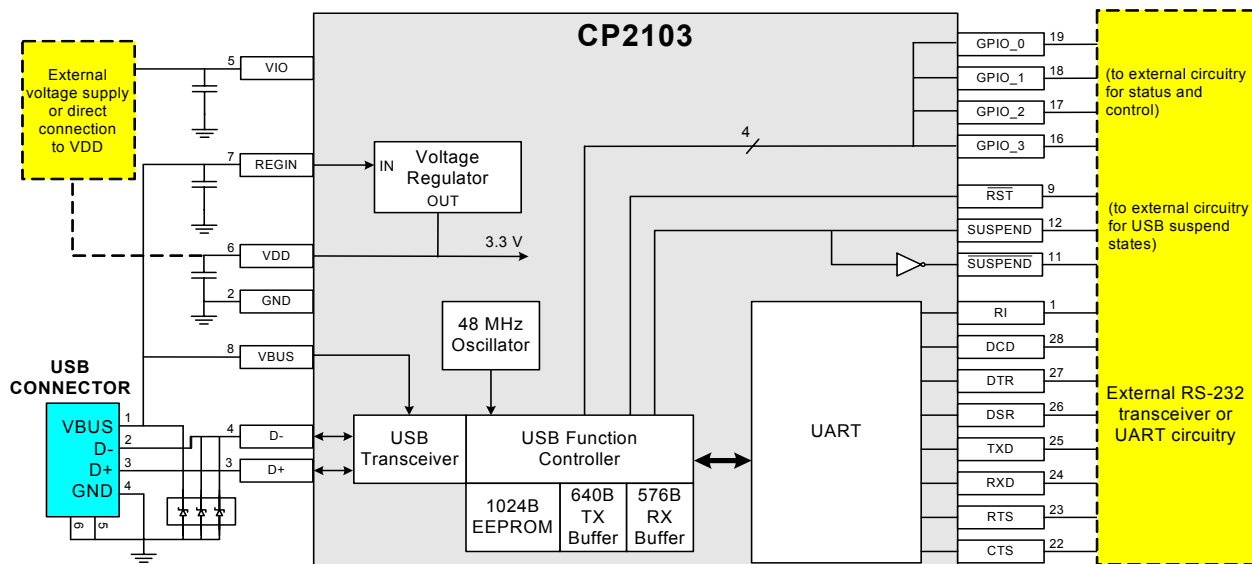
CP2103

External voltage supply or direct connection to VDD

5 VIO
7 REGIN
6 VDD
2 GND
8 VBUS
4 D-
3 D+

IN Voltage Regulator OUT

3.3 V

4

48 MHz Oscillator

USB Transceiver

USB Function Controller

1024B EEPROM

640B TX Buffer

576B RX Buffer

UART

USB CONNECTOR

VBUS 1
D- 2
D+ 3
GND 4
6 5

GPIO_0 19
GPIO_1 18
GPIO_2 17
GPIO_3 16

(to external circuitry for status and control)

$\overline{RST}$ 9
SUSPEND 12
$\overline{SUSPEND}$ 11

(to external circuitry for USB suspend states)

RI 1
DCD 28
DTR 27
DSR 26
TXD 25
RXD 24
RTS 23
CTS 22

External RS-232 transceiver or UART circuitry